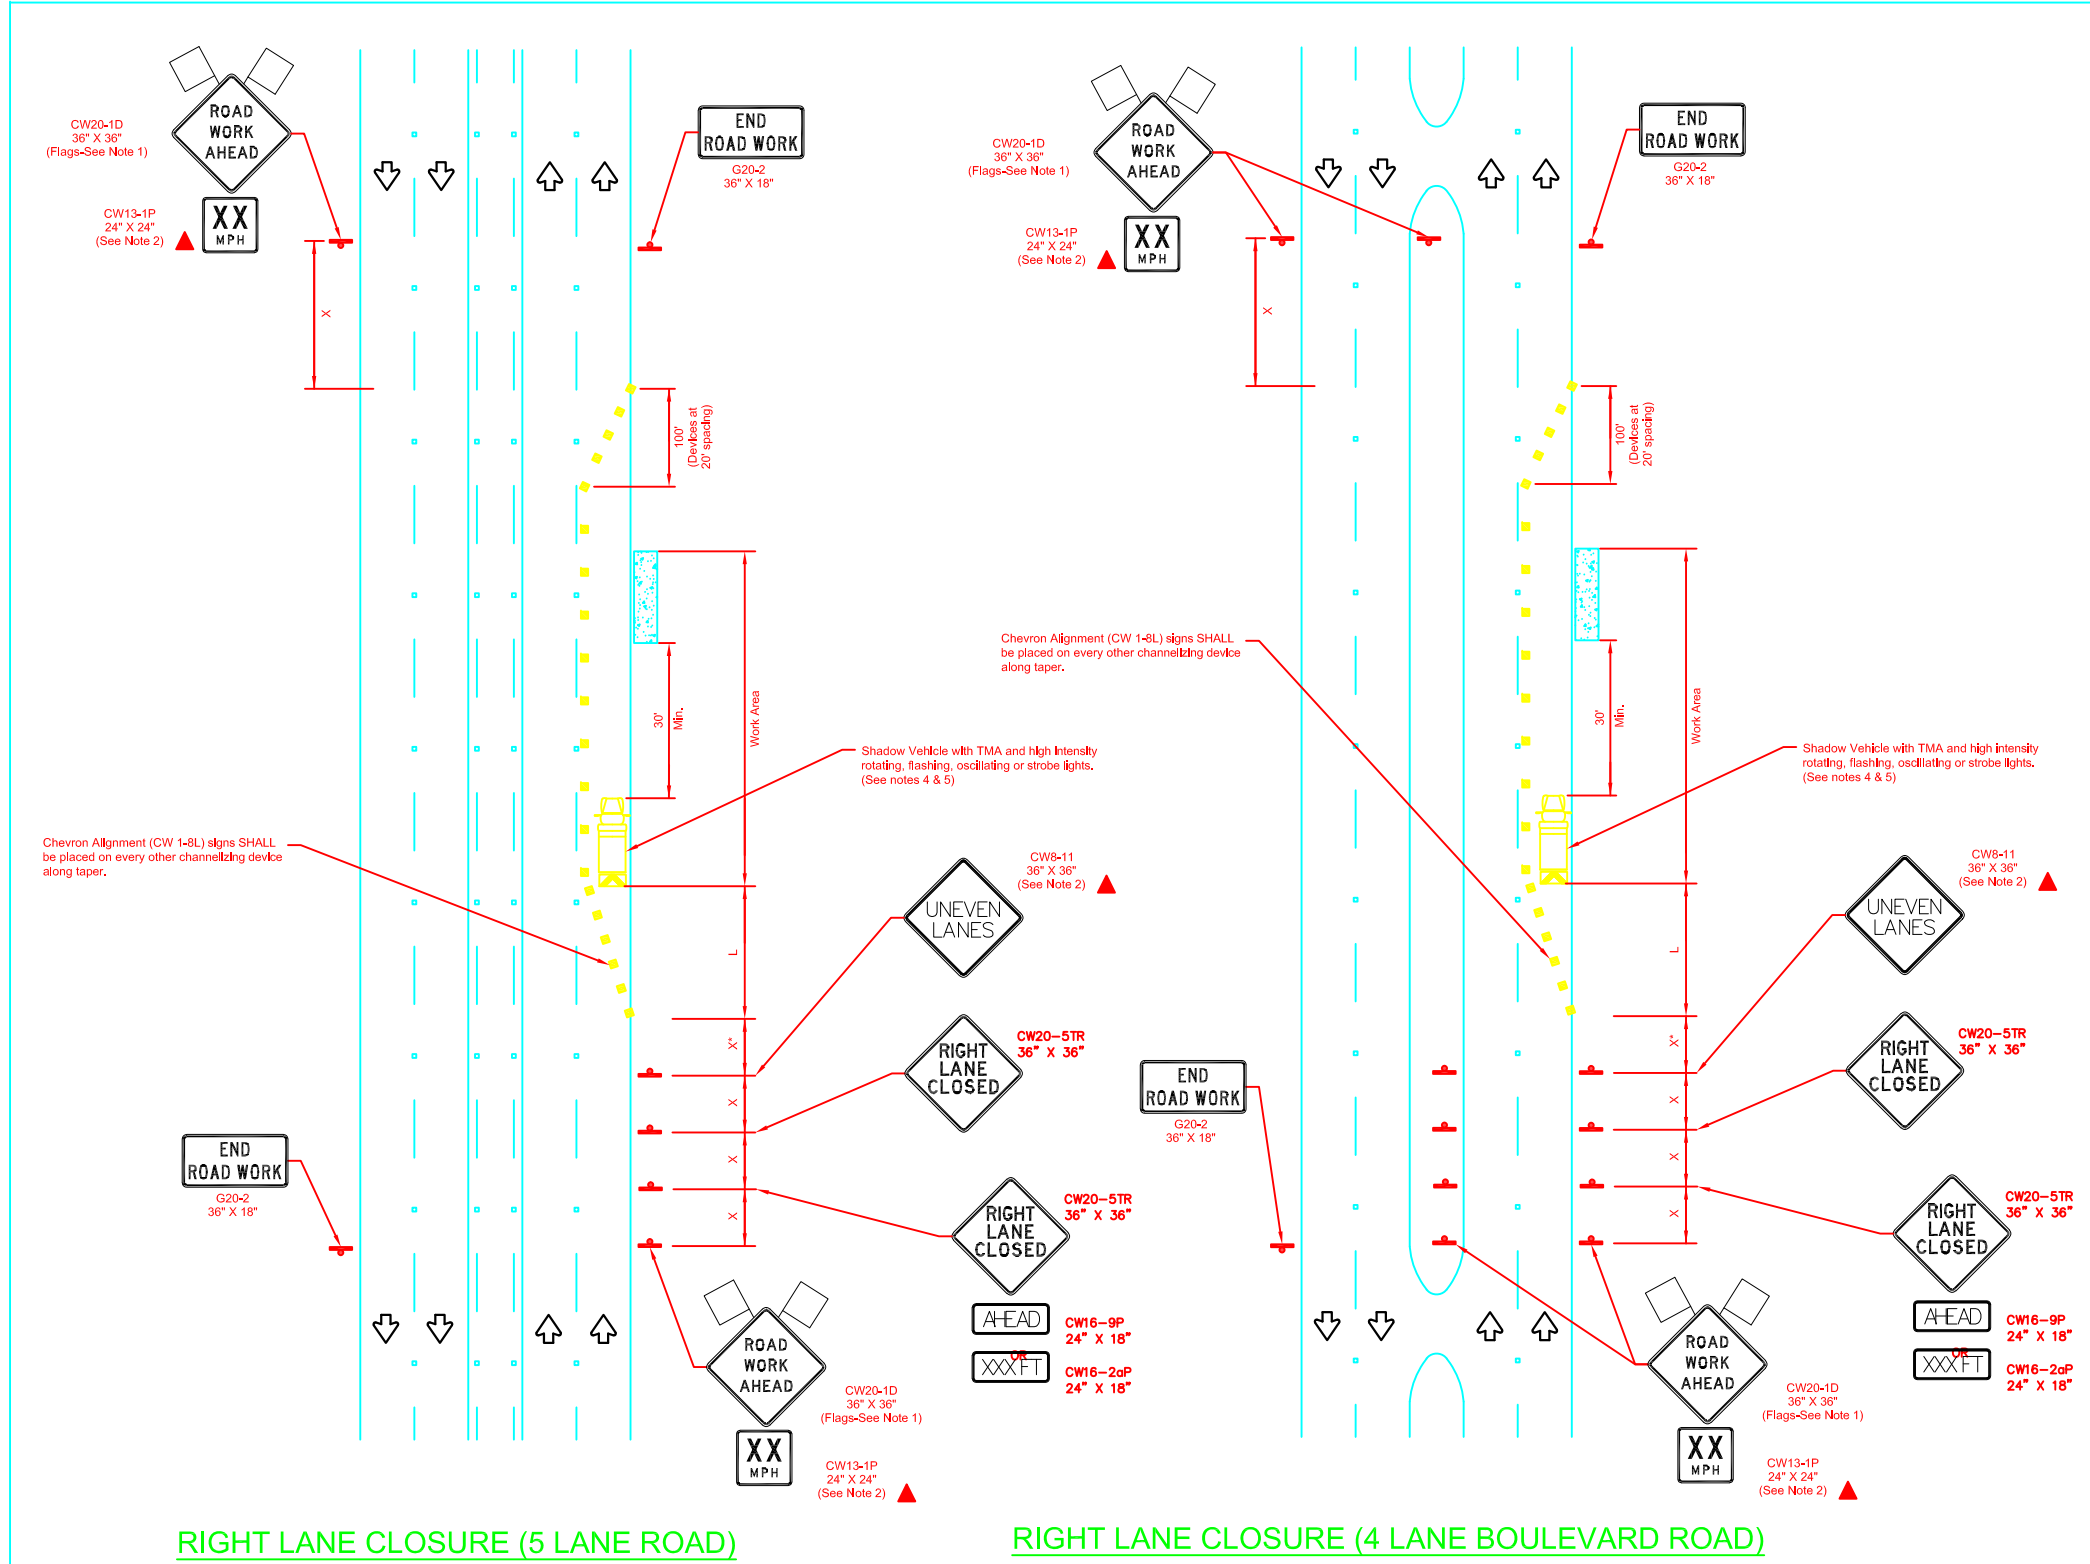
ROAD WORK AHEAD
CW20-1D
36" X 36"
(Flags-See Note 1)

XX MPH
CW13-1P
24" X 24"
(See Note 2)

END ROAD WORK
G20-2
36" X 18"

X

100'
(Devices at 20' spacing)

30' Min.

Work Area

Shadow Vehicle with TMA and high intensity rotating, flashing, oscillating or strobe lights. (See notes 4 & 5)

Chevron Alignment (CW 1-8L) signs SHALL be placed on every other channelizing device along taper.

UNEVEN LANES
CW8-11
36" X 36"
(See Note 2)

L

X*

X

X

X

RIGHT LANE CLOSED
CW20–5TR
36" X 36"

RIGHT LANE CLOSED
CW20–5TR
36" X 36"

AHEAD
CW16–9P
24" X 18"

OR

XXX FT
CW16–2aP
24" X 18"

END ROAD WORK
G20-2
36" X 18"

ROAD WORK AHEAD
CW20-1D
36" X 36"
(Flags-See Note 1)

XX MPH
CW13-1P
24" X 24"
(See Note 2)

RIGHT LANE CLOSURE (5 LANE ROAD)

ROAD WORK AHEAD
CW20-1D
36" X 36"
(Flags-See Note 1)

XX MPH
CW13-1P
24" X 24"
(See Note 2)

END ROAD WORK
G20-2
36" X 18"

X

100'
(Devices at 20' spacing)

Chevron Alignment (CW 1-8L) signs SHALL be placed on every other channelizing device along taper.

30' Min.

Work Area

Shadow Vehicle with TMA and high intensity rotating, flashing, oscillating or strobe lights. (See notes 4 & 5)

UNEVEN LANES
CW8-11
36" X 36"
(See Note 2)

L

X*

X

X

X

END ROAD WORK
G20-2
36" X 18"

RIGHT LANE CLOSED
CW20–5TR
36" X 36"

RIGHT LANE CLOSED
CW20–5TR
36" X 36"

AHEAD
CW16–9P
24" X 18"

OR

XXX FT
CW16–2aP
24" X 18"

ROAD WORK AHEAD
CW20-1D
36" X 36"
(Flags-See Note 1)

XX MPH
CW13-1P
24" X 24"
(See Note 2)

RIGHT LANE CLOSURE (4 LANE BOULEVARD ROAD)